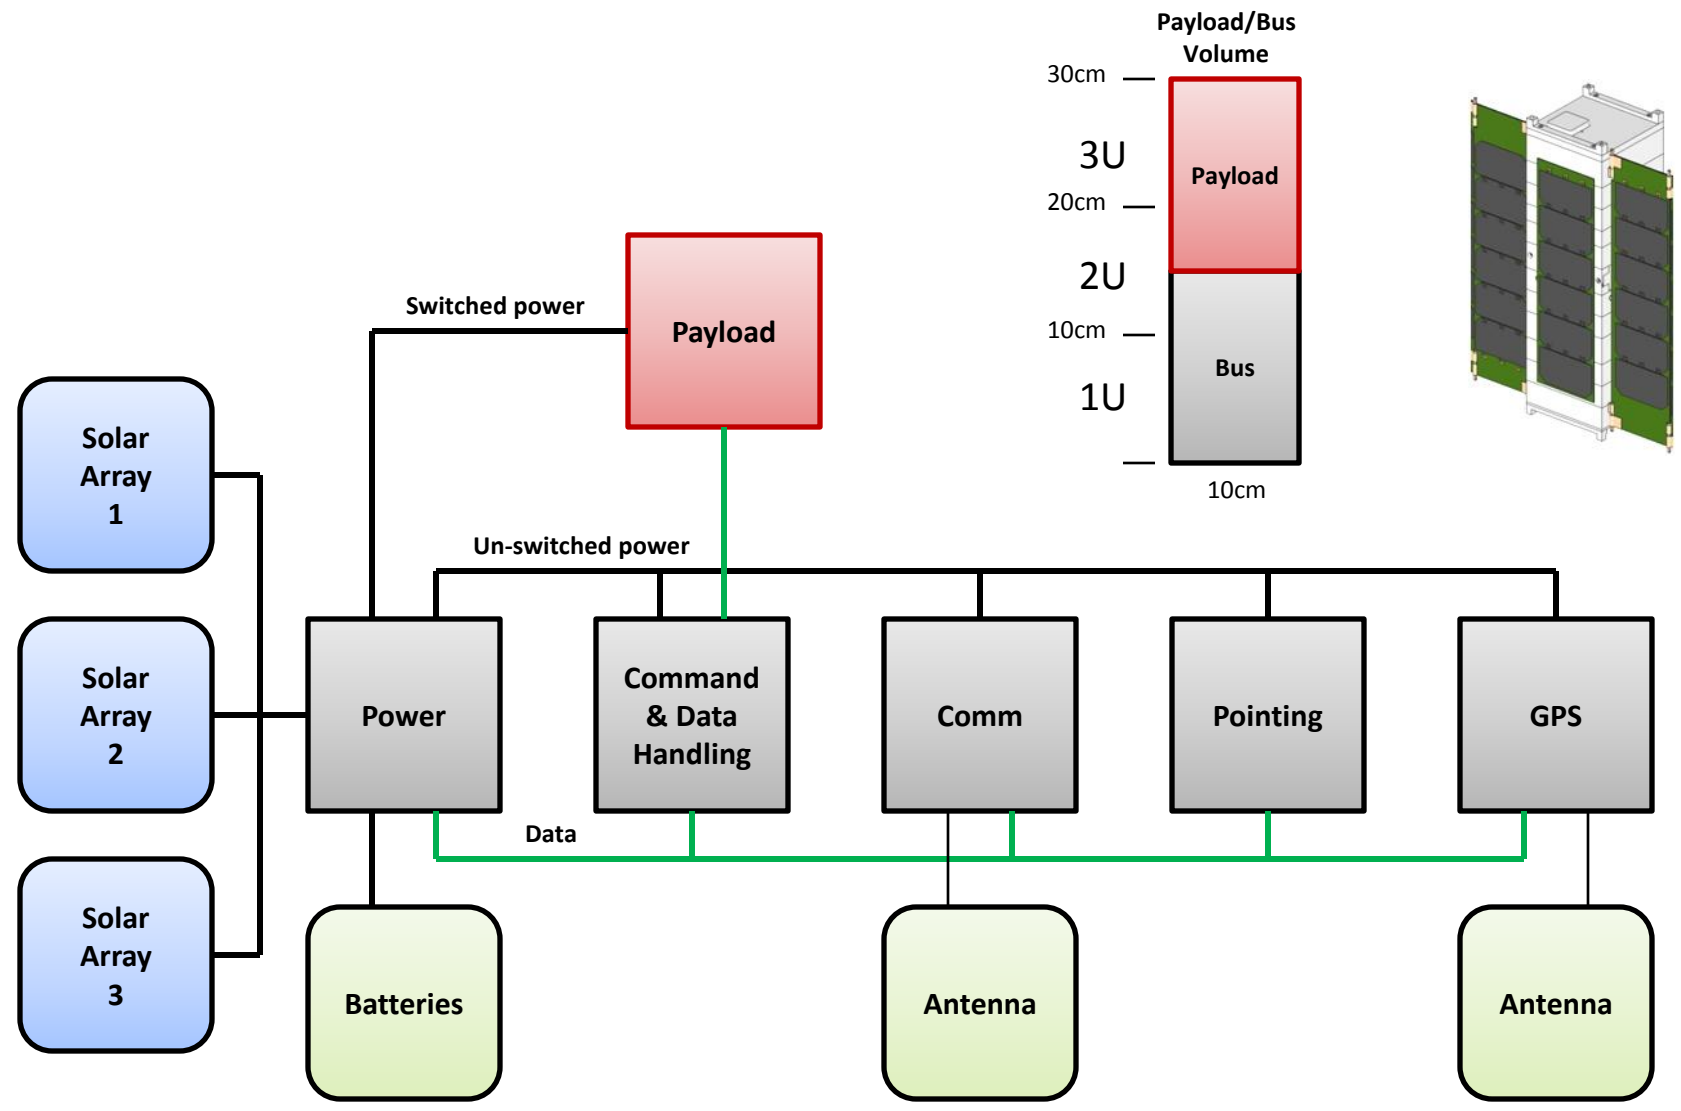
Payload/Bus Volume

30cm

3U

20cm

2U

10cm

1U

Payload

Bus

10cm

Switched power

Payload

Solar Array 1

Solar Array 2

Solar Array 3

Un-switched power

Power

Command & Data Handling

Comm

Pointing

GPS

Data

Batteries

Antenna

Antenna